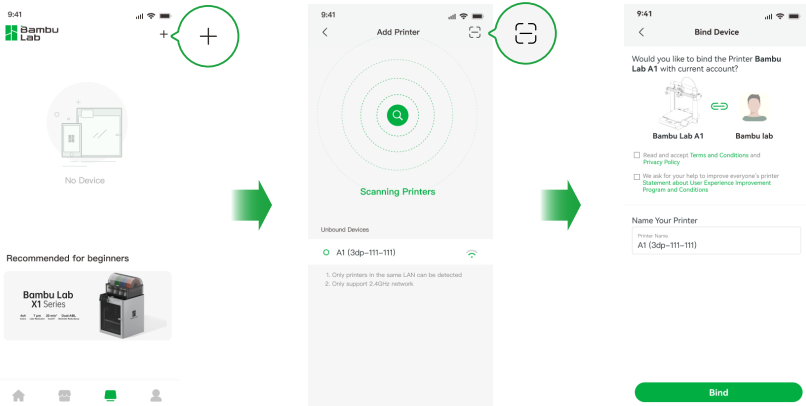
9:41

Bambu Lab

+

+

No Device

Recommended for beginners

Bambu Lab X1 Series

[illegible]

9:41

Add Printer

Scanning Printers

Unbound Devices

A1 (3dp-111-111)

1. Only printers in the same LAN can be detected
2. Only support 2.4GHz network

9:41

Bind Device

Would you like to bind the Printer Bambu Lab A1 with current account?

Bambu Lab A1

Bambu lab

Read and accept Terms and Conditions and Privacy Policy

We ask for your help to improve everyone's printer Statement about User Experience Improvement Program and Conditions

Name Your Printer

Printer Name
A1 (3dp-111-111)

Bind